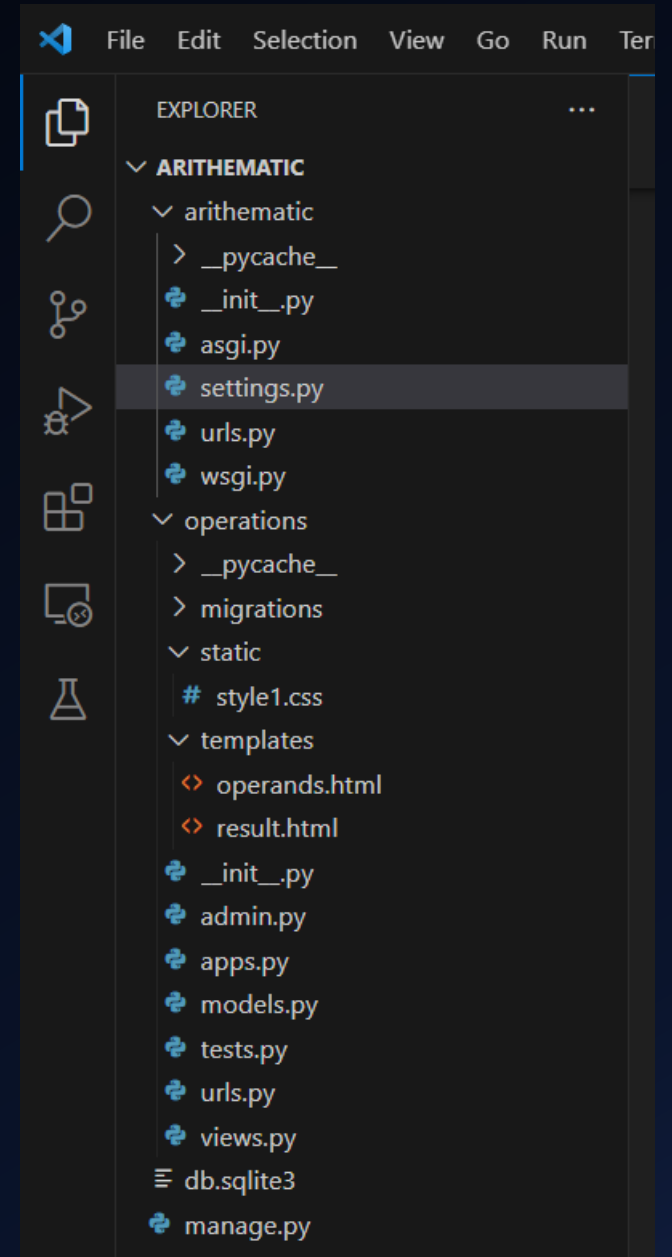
File Edit Selection View Go Run Ter

EXPLORER ...

ARITHEMATIC
arithematic
__pycache__
__init__.py
asgi.py
settings.py
urls.py
wsgi.py
operations
__pycache__
migrations
static
# style1.css
templates
<> operands.html
<> result.html
__init__.py
admin.py
apps.py
models.py
tests.py
urls.py
views.py
db.sqlite3
manage.py